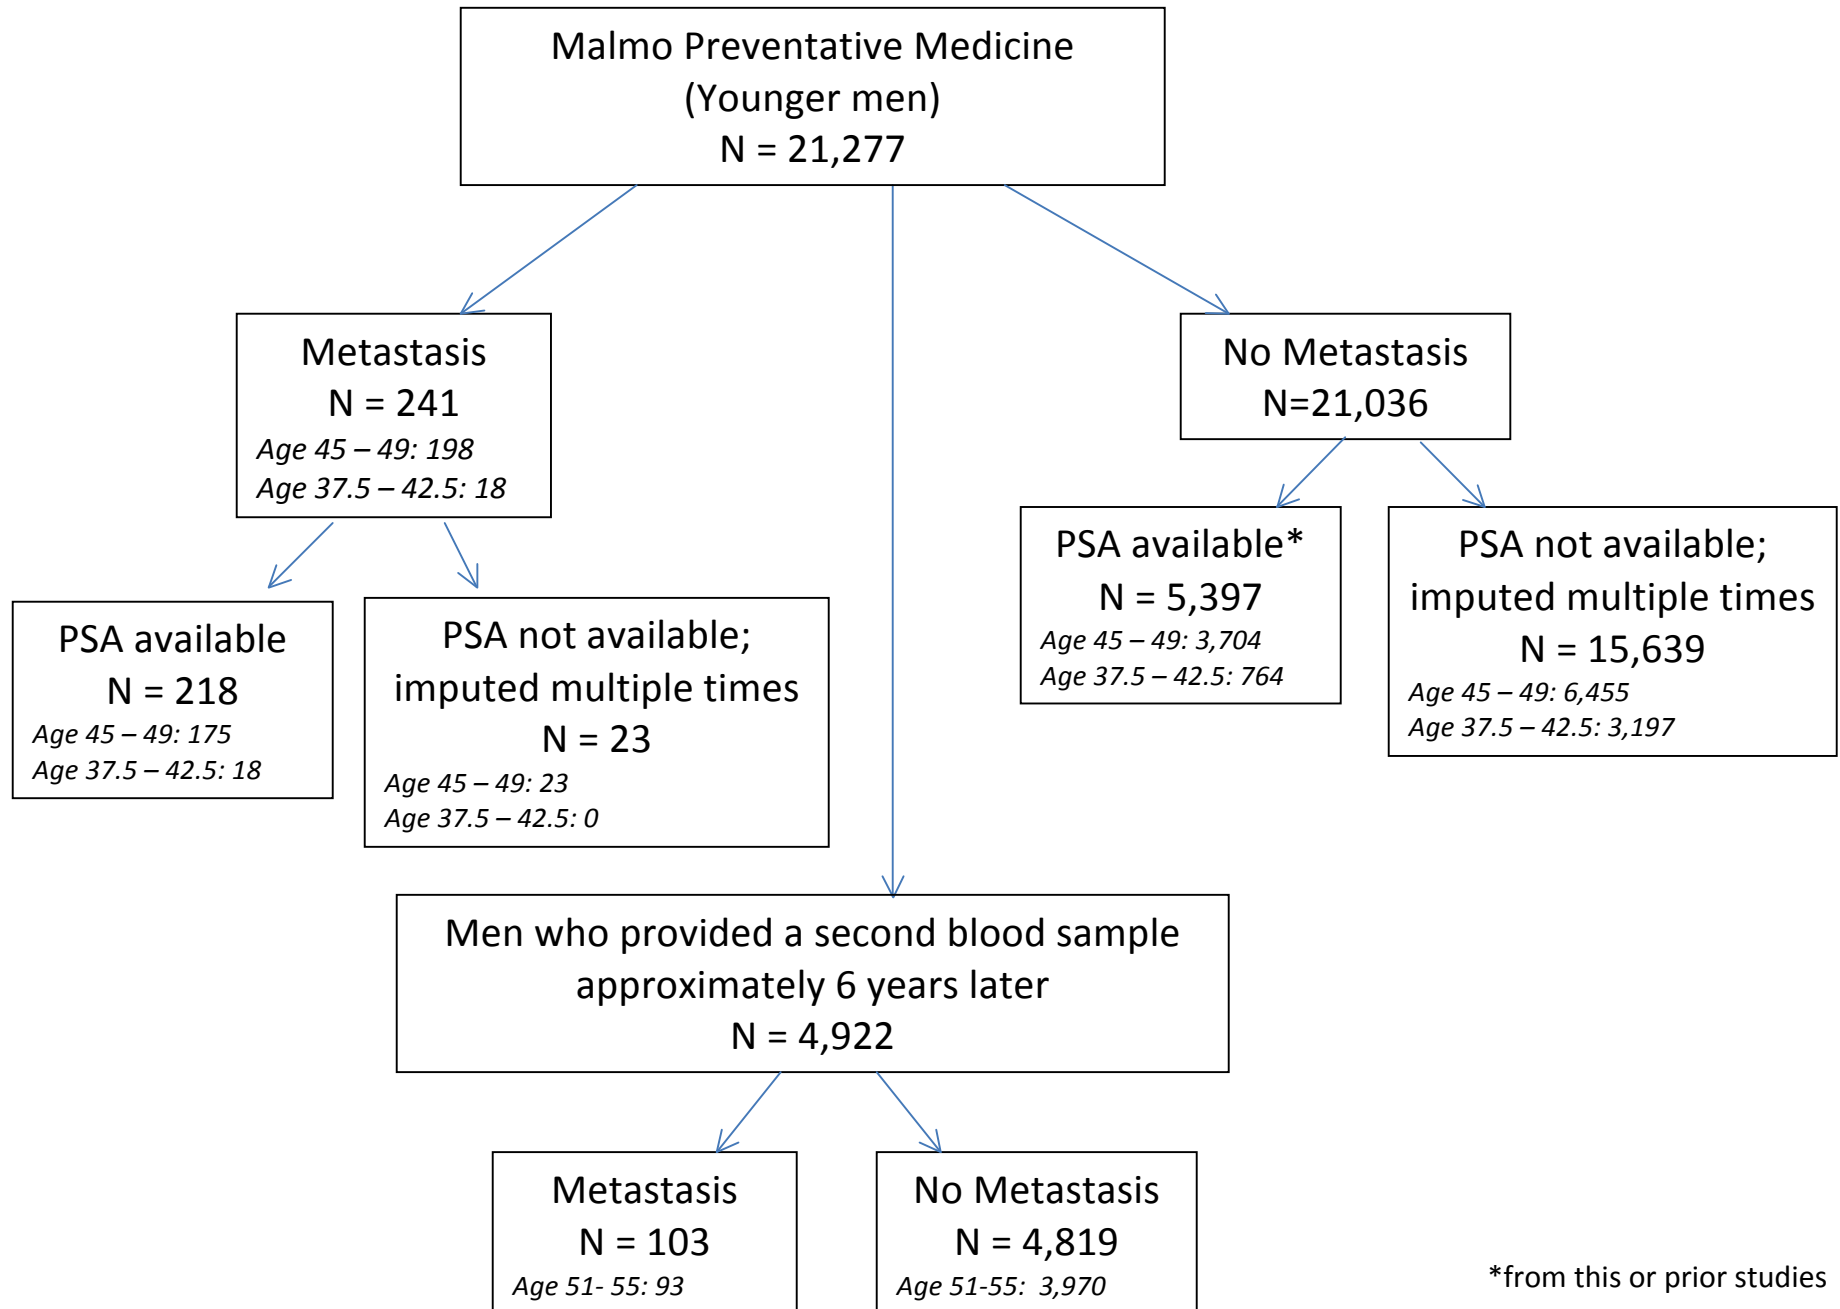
Malmo Preventative Medicine
(Younger men)
N = 21,277

Metastasis
N = 241
Age 45 – 49: 198
Age 37.5 – 42.5: 18

No Metastasis
N=21,036

PSA available
N = 218
Age 45 – 49: 175
Age 37.5 – 42.5: 18

PSA not available; imputed multiple times
N = 23
Age 45 – 49: 23
Age 37.5 – 42.5: 0

PSA available*
N = 5,397
Age 45 – 49: 3,704
Age 37.5 – 42.5: 764

PSA not available; imputed multiple times
N = 15,639
Age 45 – 49: 6,455
Age 37.5 – 42.5: 3,197

Men who provided a second blood sample approximately 6 years later
N = 4,922

Metastasis
N = 103
Age 51- 55: 93

No Metastasis
N = 4,819
Age 51-55: 3,970

*from this or prior studies